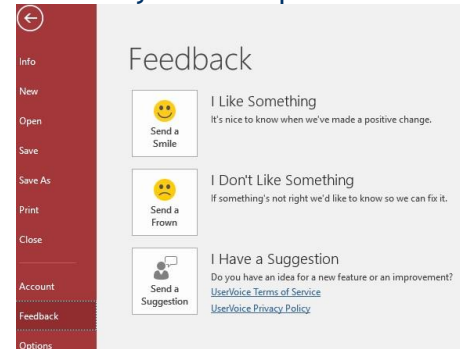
Info
New
Open
Save
Save As
Print
Close
Account
Feedback
Options

Feedback

Send a Smile
I Like Something
It's nice to know when we've made a positive change.

Send a Frown
I Don't Like Something
If something's not right we'd like to know so we can fix it.

Send a Suggestion
I Have a Suggestion
Do you have an idea for a new feature or an improvement?
UserVoice Terms of Service
UserVoice Privacy Policy